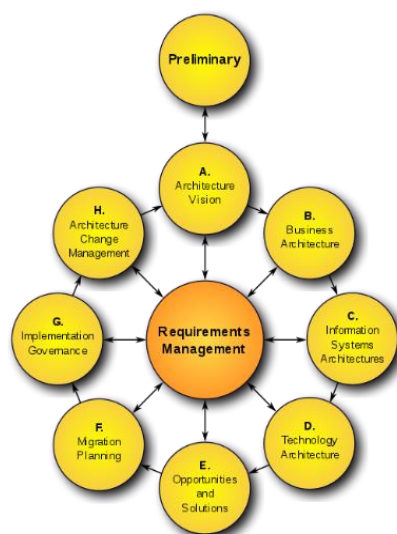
Preliminary

A.
Architecture
Vision

B.
Business
Architecture

C.
Information
Systems
Architectures

D.
Technology
Architecture

E.
Opportunities
and
Solutions

F.
Migration
Planning

G.
Implementation
Governance

H.
Architecture
Change
Management

Requirements
Management